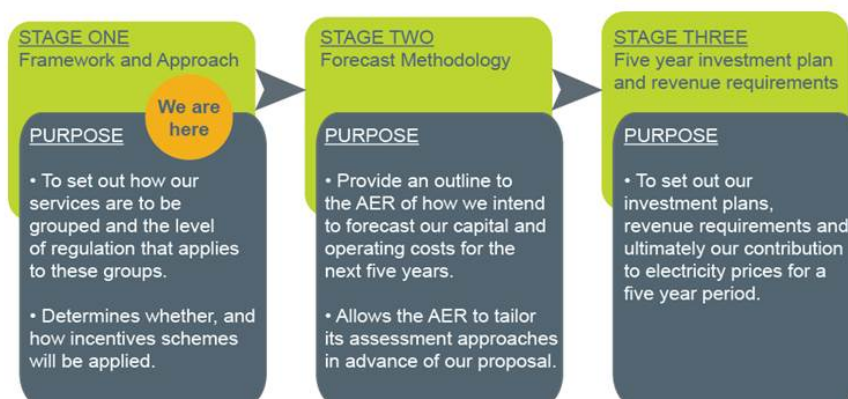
STAGE ONE
Framework and Approach

We are here

PURPOSE

• To set out how our services are to be grouped and the level of regulation that applies to these groups.

• Determines whether, and how incentives schemes will be applied.

STAGE TWO
Forecast Methodology

PURPOSE

• Provide an outline to the AER of how we intend to forecast our capital and operating costs for the next five years.

• Allows the AER to tailor its assessment approaches in advance of our proposal.

STAGE THREE
Five year investment plan and revenue requirements

PURPOSE

• To set out our investment plans, revenue requirements and ultimately our contribution to electricity prices for a five year period.